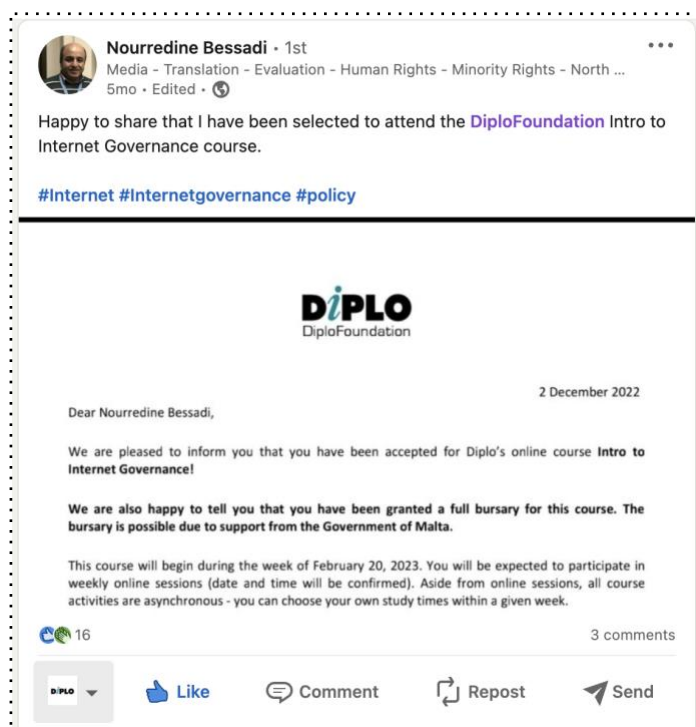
Nourredine Bessadi • 1st
Media - Translation - Evaluation - Human Rights - Minority Rights - North ...
5mo • Edited •

Happy to share that I have been selected to attend the DiploFoundation Intro to Internet Governance course.

#Internet #Internetgovernance #policy

DIPLO
DiploFoundation

2 December 2022

Dear Nourredine Bessadi,

We are pleased to inform you that you have been accepted for Diplo's online course Intro to Internet Governance!

We are also happy to tell you that you have been granted a full bursary for this course. The bursary is possible due to support from the Government of Malta.

This course will begin during the week of February 20, 2023. You will be expected to participate in weekly online sessions (date and time will be confirmed). Aside from online sessions, all course activities are asynchronous - you can choose your own study times within a given week.

16

3 comments

DIPLO

Like

Comment

Repost

Send